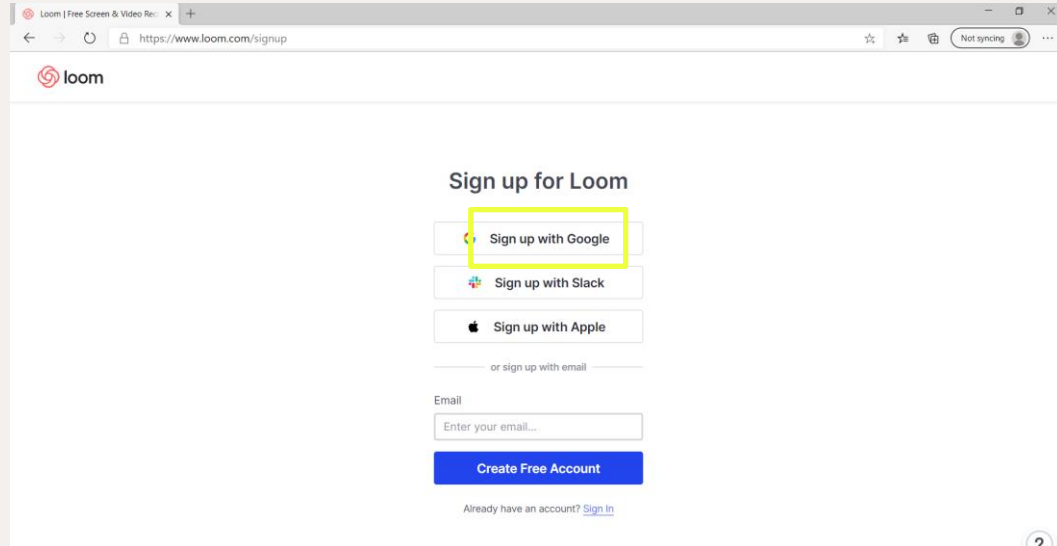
Loom | Free Screen & Video Rec

https://www.loom.com/signup

Not syncing

loom

Sign up for Loom

Sign up with Google

Sign up with Slack

Sign up with Apple

or sign up with email

Email

Enter your email...

Create Free Account

Already have an account? Sign In

?